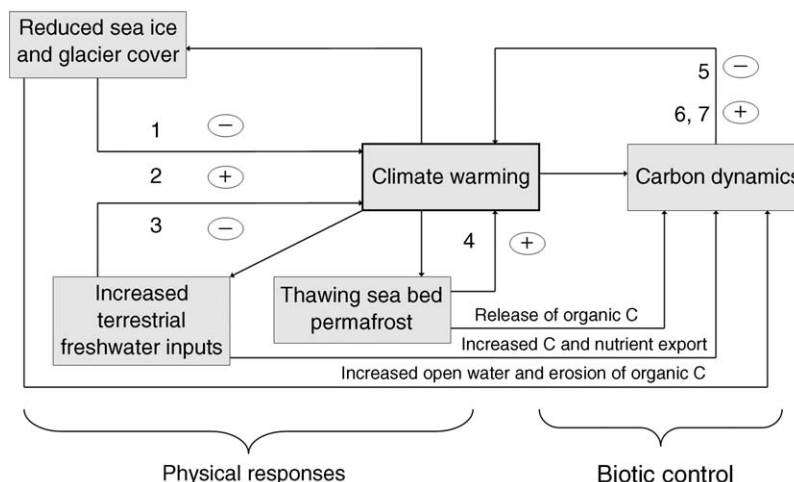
Reduced sea ice and glacier cover

1 −

2 +

3 −

Climate warming

4 +

5 −

6, 7 +

Carbon dynamics

Increased terrestrial freshwater inputs

Thawing sea bed permafrost

Release of organic C

Increased C and nutrient export

Increased open water and erosion of organic C

Physical responses

Biotic control